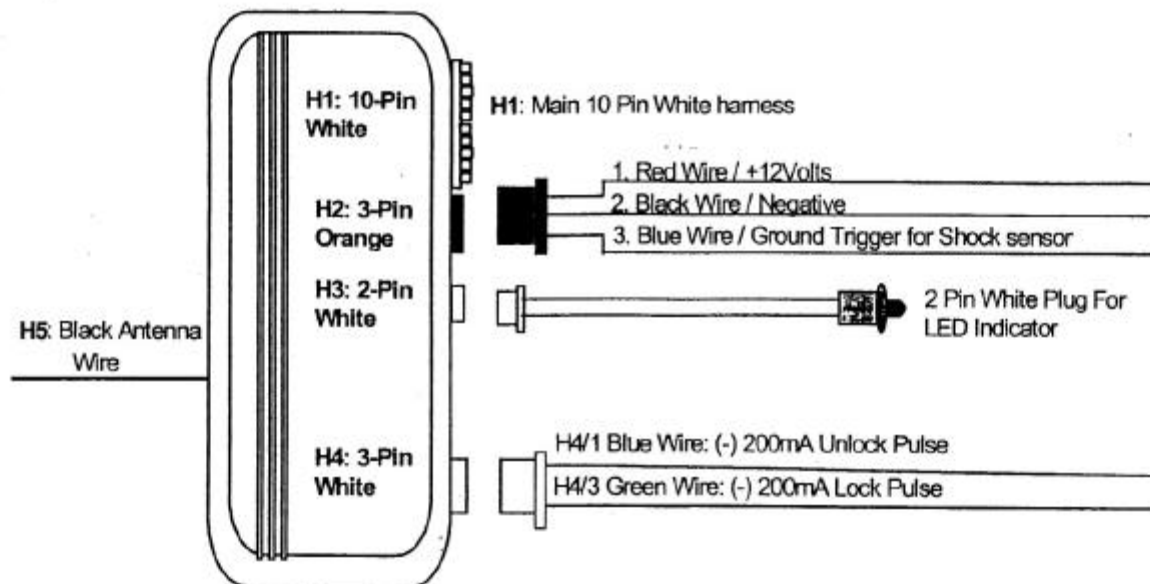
H1: 10-Pin White

H1: Main 10 Pin White harness

1. Red Wire / +12Volts

2. Black Wire / Negative

3. Blue Wire / Ground Trigger for Shock sensor

H2: 3-Pin Orange

H3: 2-Pin White

2 Pin White Plug For LED Indicator

H5: Black Antenna Wire

H4: 3-Pin White

H4/1 Blue Wire: (-) 200mA Unlock Pulse

H4/3 Green Wire: (-) 200mA Lock Pulse